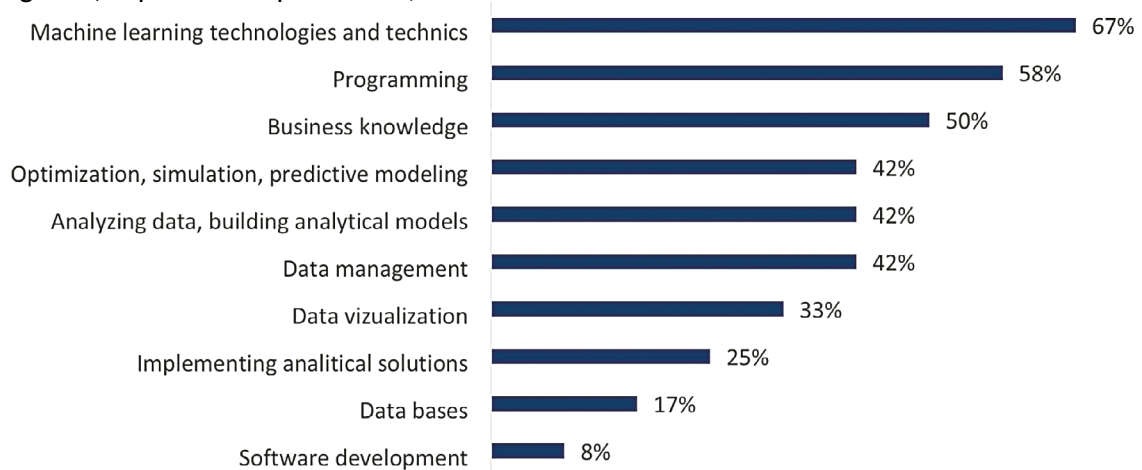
Machine learning technologies and technics 67%
Programming 58%
Business knowledge 50%
Optimization, simulation, predictive modeling 42%
Analyzing data, building analytical models 42%
Data management 42%
Data vizualization 33%
Implementing analitical solutions 25%
Data bases 17%
Software development 8%